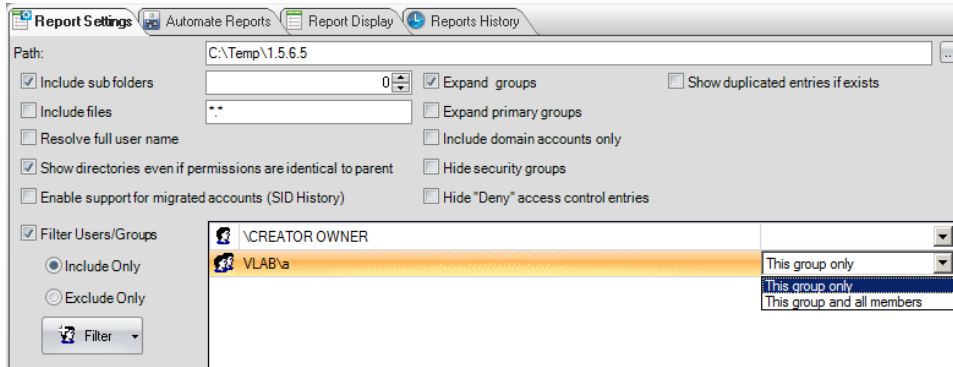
Report Settings | Automate Reports | Report Display | Reports History

Path: C:\Temp\1.5.6.5 ...

Include sub folders 0
Expand groups
Show duplicated entries if exists
Include files *.*
Expand primary groups
Resolve full user name
Include domain accounts only
Show directories even if permissions are identical to parent
Hide security groups
Enable support for migrated accounts (SID History)
Hide "Deny" access control entries

Filter Users/Groups
Include Only
Exclude Only
Filter

\CREATOR OWNER
VLAB\a This group only
This group only
This group and all members